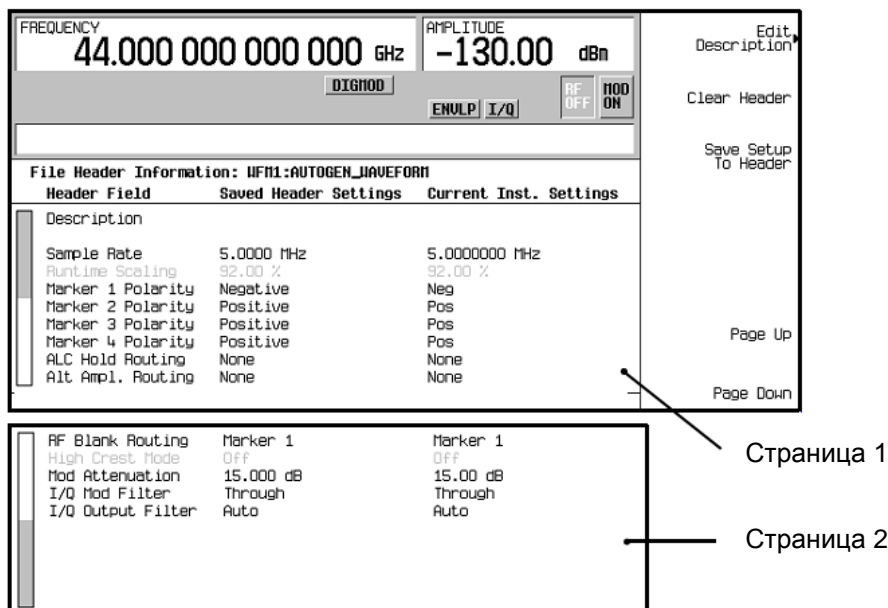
FREQUENCY
44.000 000 000 000 GHz

AMPLITUDE
-130.00 dBm

DIGMOD

ENVLP I/Q

RF OFF

MOD ON

Edit Description

Clear Header

Save Setup To Header

File Header Information: WFM1:AUTOGEN_WAVEFORM

| Header Field | Saved Header Settings | Current Inst. Settings |
|---|---|---|
| Description | | |
| Sample Rate | 5.0000 MHz | 5.0000000 MHz |
| Runtime Scaling | 92.00 % | 92.00 % |
| Marker 1 Polarity | Negative | Neg |
| Marker 2 Polarity | Positive | Pos |
| Marker 3 Polarity | Positive | Pos |
| Marker 4 Polarity | Positive | Pos |
| ALC Hold Routing | None | None |
| Alt Ampl. Routing | None | None |

Page Up

Page Down

| | | |
|---|---|---|
| RF Blank Routing | Marker 1 | Marker 1 |
| High Crest Mode | Off | Off |
| Mod Attenuation | 15.000 dB | 15.00 dB |
| I/Q Mod Filter | Through | Through |
| I/Q Output Filter | Auto | Auto |

Страница 1

Страница 2